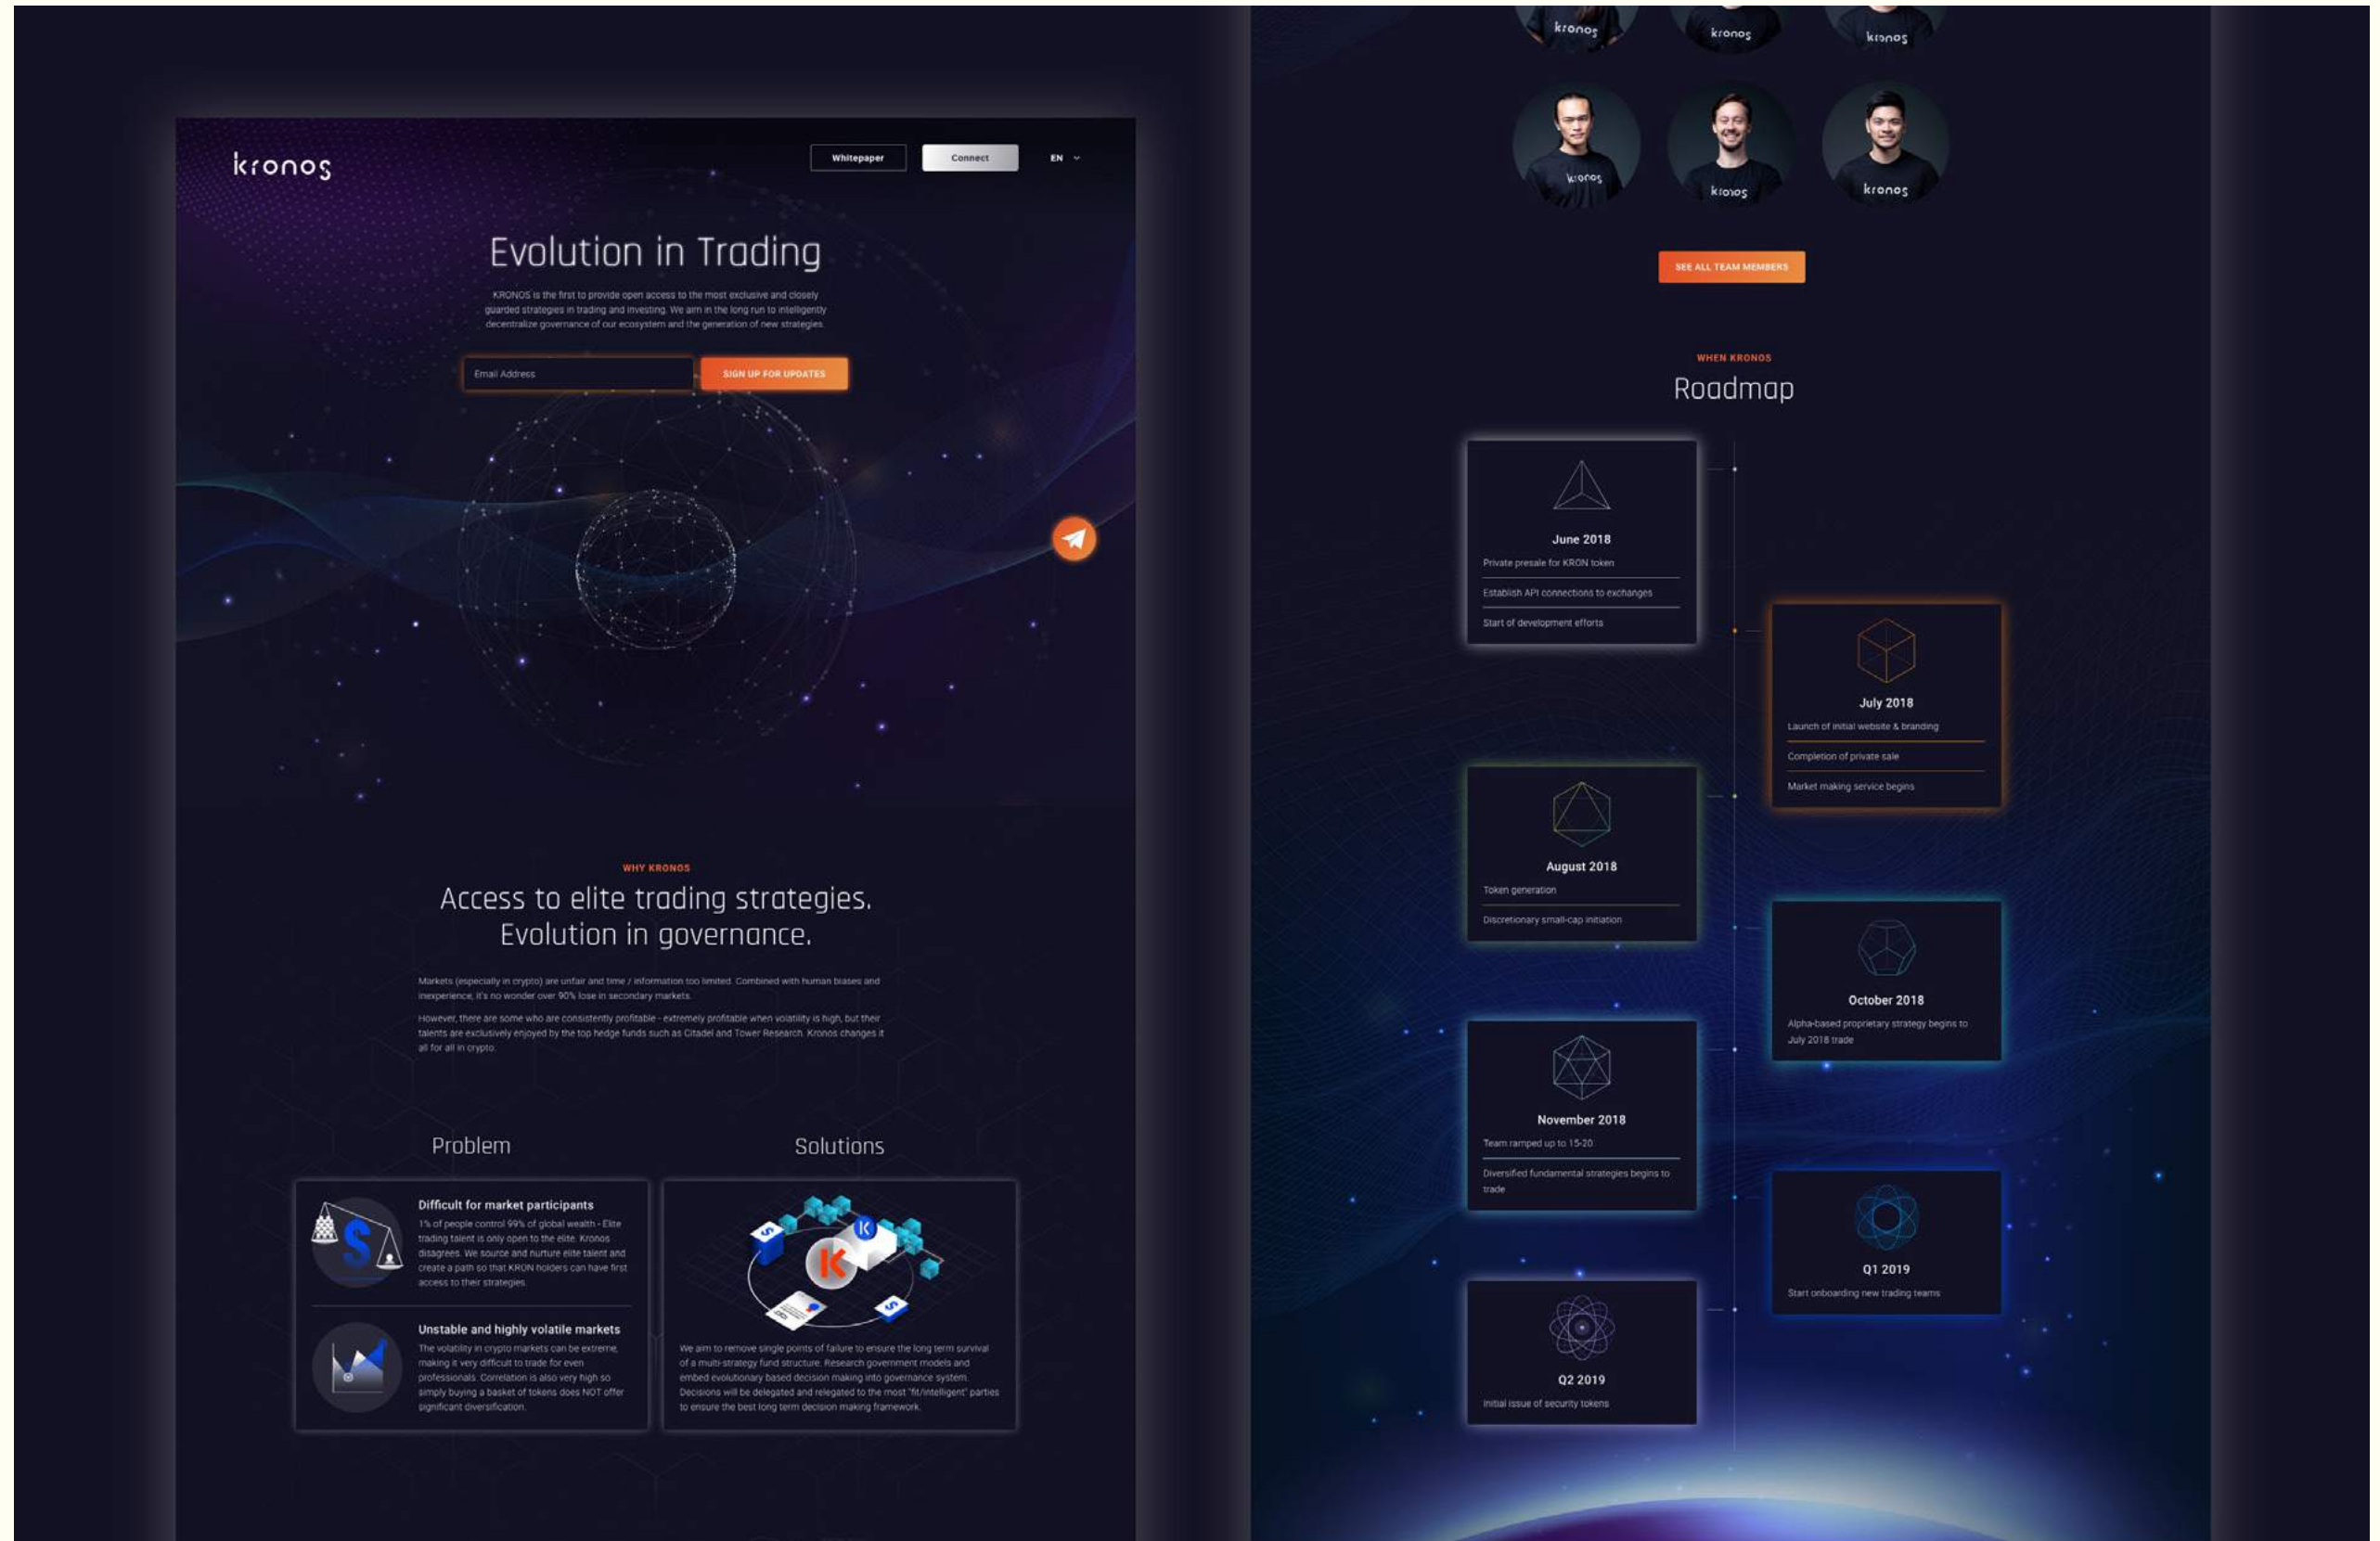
kronos

Whitepaper Connect EN

Evolution in Trading

KRONOS is the first to provide open access to the most exclusive and closely guarded strategies in trading and investing. We aim in the long run to intelligently decentralize governance of our ecosystem and the generation of new strategies.

Email Address SIGN UP FOR UPDATES

WHY KRONOS

Access to elite trading strategies. Evolution in governance.

Markets (especially in crypto) are unfair and time / information too limited. Combined with human biases and inexperience, it's no wonder over 90% lose in secondary markets.

However, there are some who are consistently profitable - extremely profitable when volatility is high, but their talents are exclusively enjoyed by the top hedge funds such as Citadel and Tower Research. Kronos changes it all for all in crypto.

Problem

Solutions

Difficult for market participants

1% of people control 99% of global wealth - Elite trading talent is only open to the elite. Kronos disagrees. We source and nurture elite talent and create a path so that KRON holders can have first access to their strategies.

Unstable and highly volatile markets

The volatility in crypto markets can be extreme, making it very difficult to trade for even professionals. Correlation is also very high so simply buying a basket of tokens does NOT offer significant diversification.

We aim to remove single points of failure to ensure the long term survival of a multi-strategy fund structure. Research government models and embed evolutionary based decision making into governance system. Decisions will be delegated and relegated to the most "fit/intelligent" parties to ensure the best long term decision making framework.

kronos kronos kronos
kronos kronos kronos

SEE ALL TEAM MEMBERS

WHEN KRONOS

Roadmap

June 2018
Private presale for KRON token
Establish API connections to exchanges
Start of development efforts

July 2018
Launch of initial website & branding
Completion of private sale
Market making service begins

August 2018
Token generation
Discretionary small-cap initiation

October 2018
Alpha-based proprietary strategy begins to July 2018 trade

November 2018
Team ramped up to 15-20
Diversified fundamental strategies begins to trade

Q1 2019
Start onboarding new trading teams

Q2 2019
Initial issue of security tokens